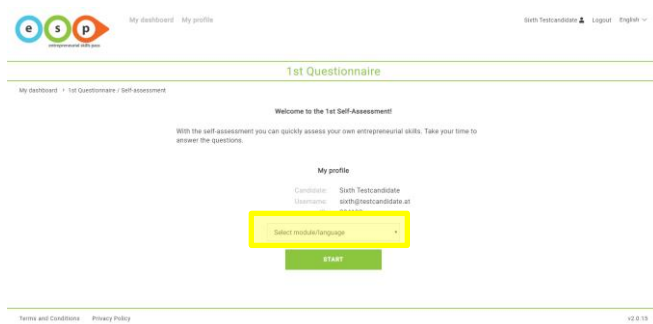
e s p
entrepreneurial skills pass

My dashboard My profile

Sixth Testcandidate Logout English

1st Questionnaire

My dashboard › 1st Questionnaire / Self-assessment

Welcome to the 1st Self-Assessment!

With the self-assessment you can quickly assess your own entrepreneurial skills. Take your time to answer the questions.

My profile

Candidate: Sixth Testcandidate
Username: sixth@testcandidate.at

Select module/language

START

Terms and Conditions Privacy Policy

v2.0.15